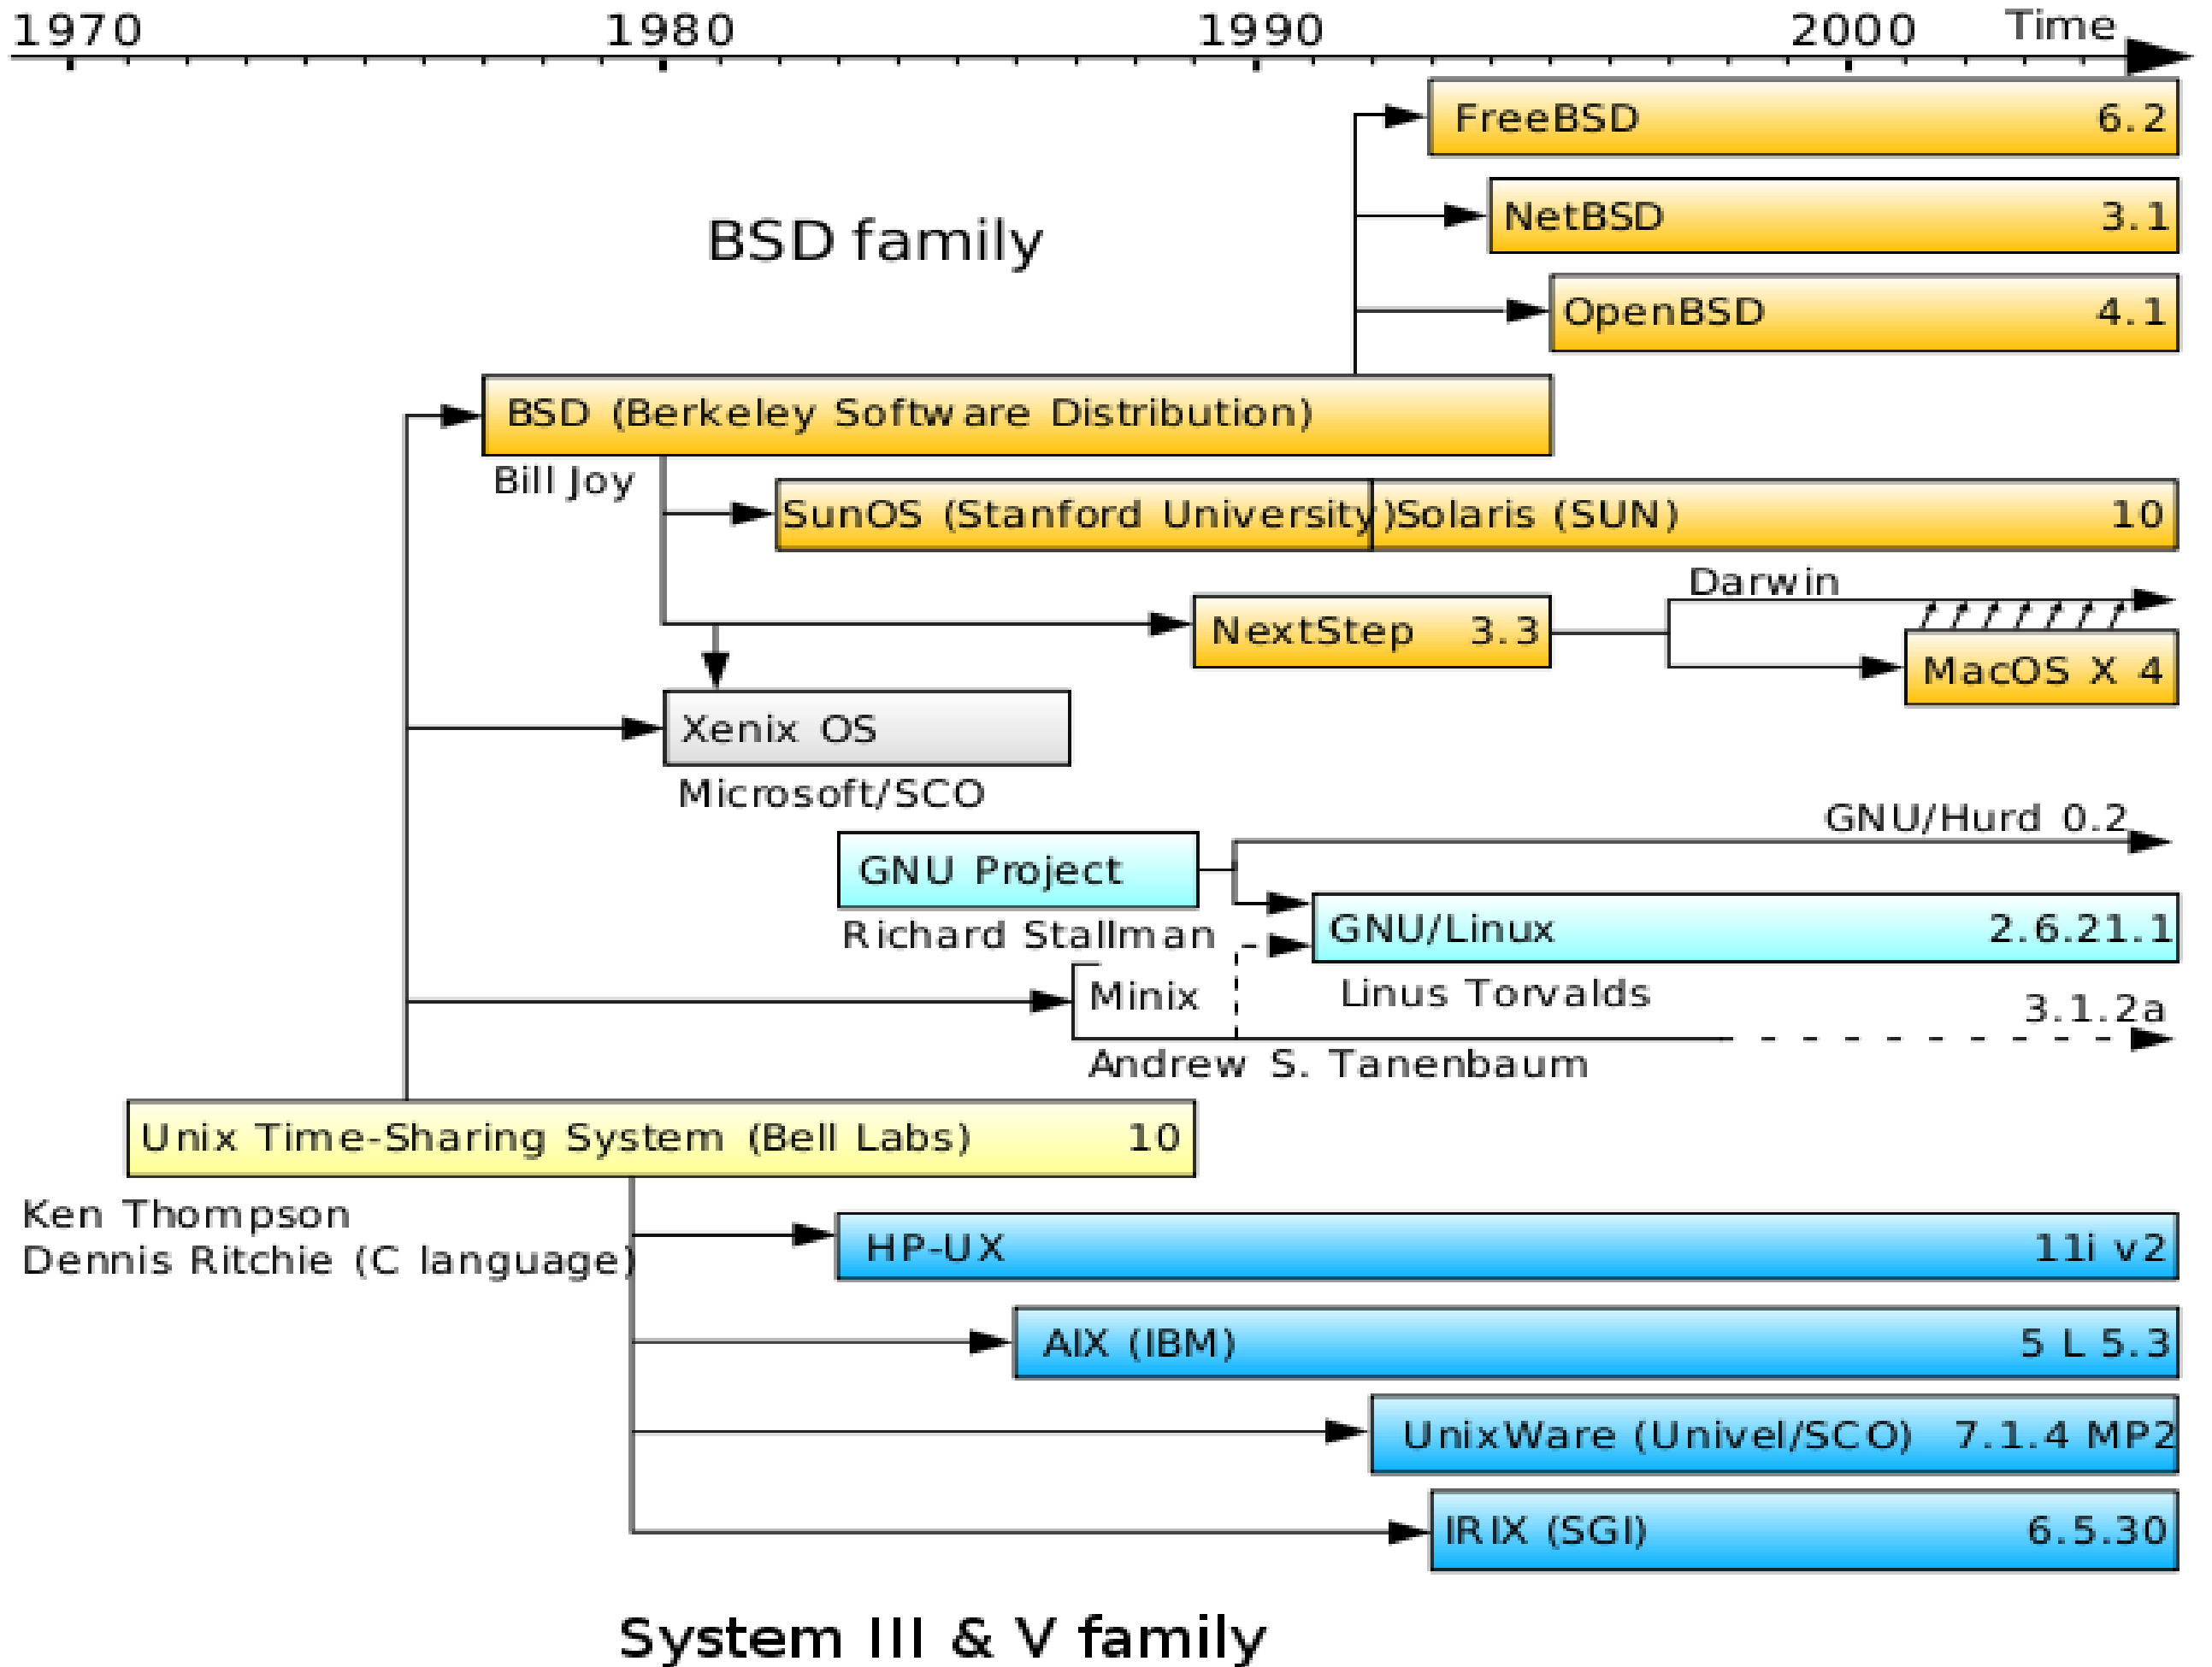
1970 1980 1990 2000 Time

FreeBSD 6.2

NetBSD 3.1

BSD family

OpenBSD 4.1

BSD (Berkeley Software Distribution)

Bill Joy

SunOS (Stanford University) Solaris (SUN) 10

Darwin

NextStep 3.3

MacOS X 4

Xenix OS

Microsoft/SCO

GNU/Hurd 0.2

GNU Project

Richard Stallman

GNU/Linux 2.6.21.1

Minix

Linus Torvalds

3.1.2a

Andrew S. Tanenbaum

Unix Time-Sharing System (Bell Labs) 10

Ken Thompson
Dennis Ritchie (C language)

HP-UX 11i v2

AIX (IBM) 5 L 5.3

UnixWare (Univel/SCO) 7.1.4 MP2

IRIX (SGI) 6.5.30

System III & V family